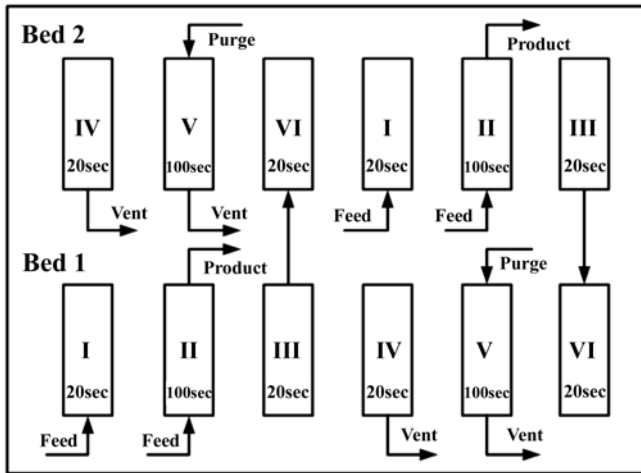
Bed 2

Purge

Product

IV
20sec

V
100sec

VI
20sec

I
20sec

II
100sec

III
20sec

Vent

Vent

Feed

Feed

Bed 1

Product

Purge

I
20sec

II
100sec

III
20sec

IV
20sec

V
100sec

VI
20sec

Feed

Feed

Vent

Vent